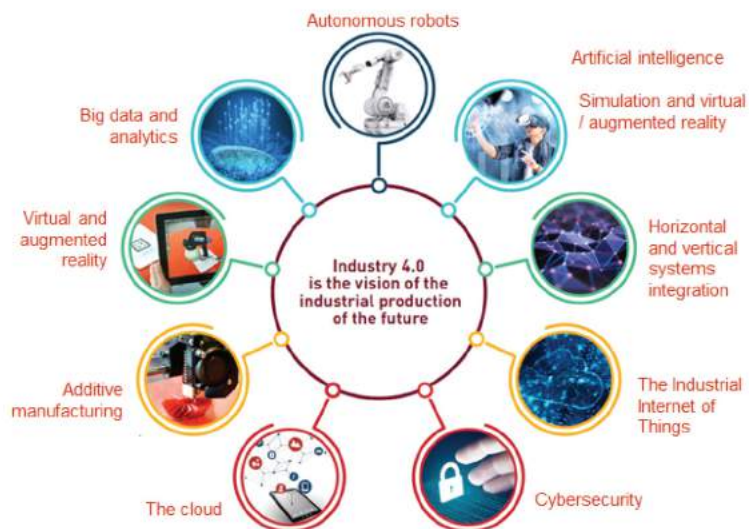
Autonomous robots

Artificial intelligence

Big data and analytics

Simulation and virtual / augmented reality

Virtual and augmented reality

Industry 4.0 is the vision of the industrial production of the future

Horizontal and vertical systems integration

Additive manufacturing

The Industrial Internet of Things

The cloud

Cybersecurity